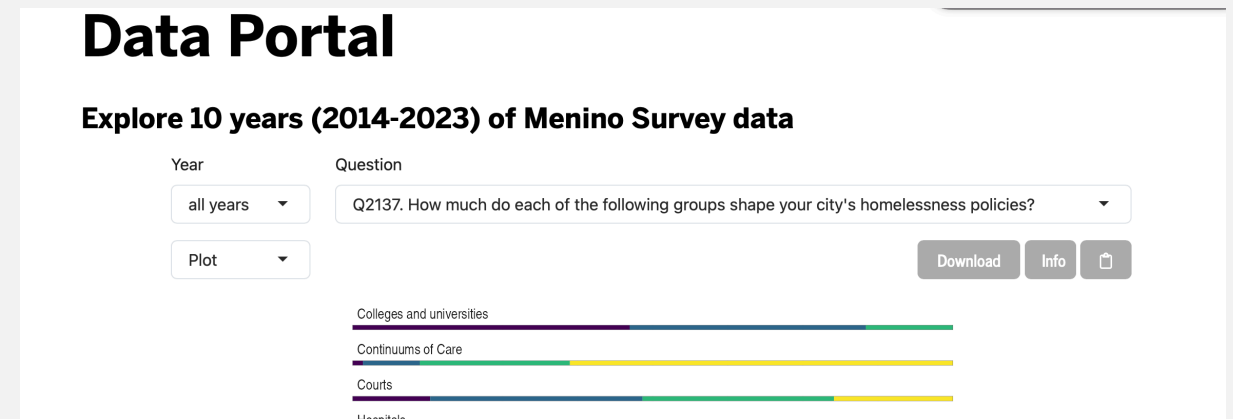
Data Portal

Explore 10 years (2014-2023) of Menino Survey data

Year

Question

all years

Q2137. How much do each of the following groups shape your city's homelessness policies?

Plot

Download

Info

Colleges and universities

Continuums of Care

Courts

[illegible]